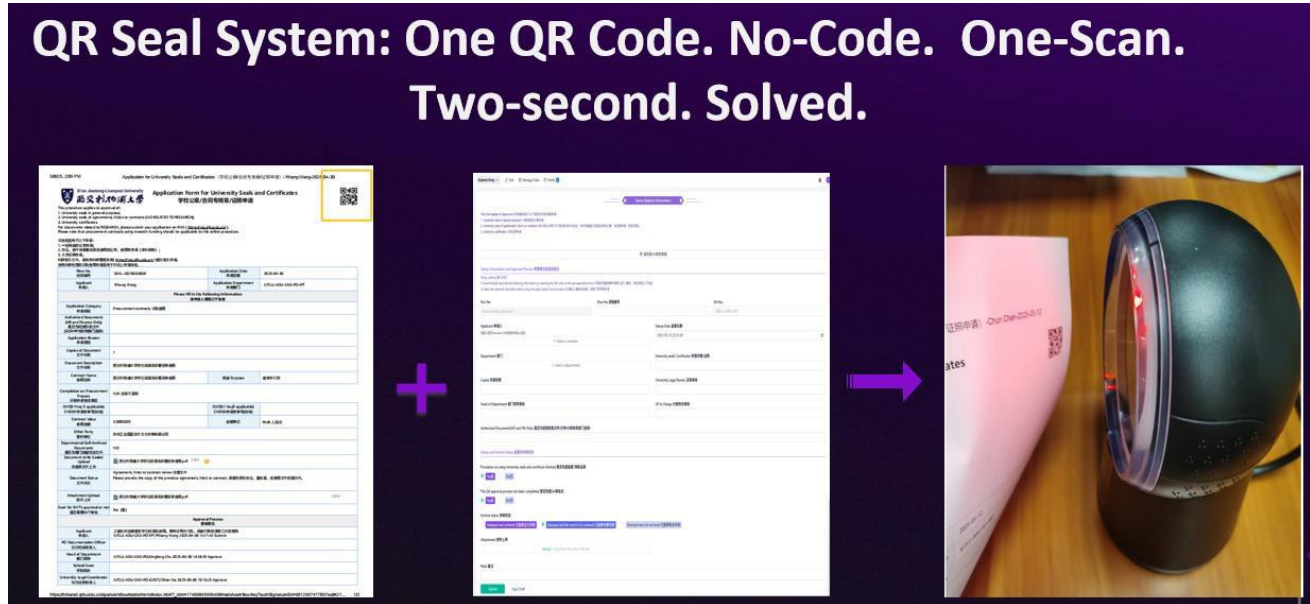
QR Seal System: One QR Code. No-Code. One-Scan. Two-second. Solved.

Application Form for University Seals and Certificates
学校公章/合同专用章/证明申请

Please fill in the following information

Approval Process

ates